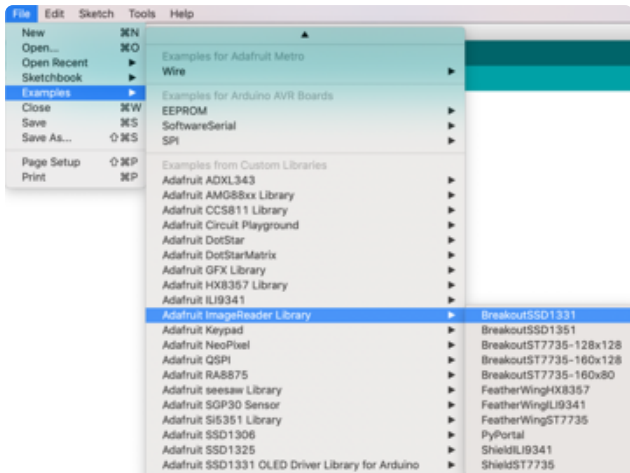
File Edit Sketch Tools Help

New ⌘N
Open... ⌘O
Open Recent ▶
Sketchbook ▶
Examples ▶
Close ⌘W
Save ⌘S
Save As... ⇧⌘S
Page Setup ⇧⌘P
Print ⌘P

▲
Examples for Adafruit Metro
Wire ▶
Examples for Arduino AVR Boards
EEPROM ▶
SoftwareSerial ▶
SPI ▶
Examples from Custom Libraries
Adafruit ADXL343 ▶
Adafruit AMG88xx Library ▶
Adafruit CCS811 Library ▶
Adafruit Circuit Playground ▶
Adafruit DotStar ▶
Adafruit DotStarMatrix ▶
Adafruit GFX Library ▶
Adafruit HX8357 Library ▶
Adafruit ILI9341 ▶
Adafruit ImageReader Library ▶
Adafruit Keypad ▶
Adafruit NeoPixel ▶
Adafruit QSPI ▶
Adafruit RA8875 ▶
Adafruit seesaw Library ▶
Adafruit SGP30 Sensor ▶
Adafruit Si5351 Library ▶
Adafruit SSD1306 ▶
Adafruit SSD1325 ▶
Adafruit SSD1331 OLED Driver Library for Arduino ▶

BreakoutSSD1331
BreakoutSSD1351
BreakoutST7735-128x128
BreakoutST7735-160x128
BreakoutST7735-160x80
FeatherWingHX8357
FeatherWingILI9341
FeatherWingST7735
PyPortal
ShieldILI9341
ShieldST7735